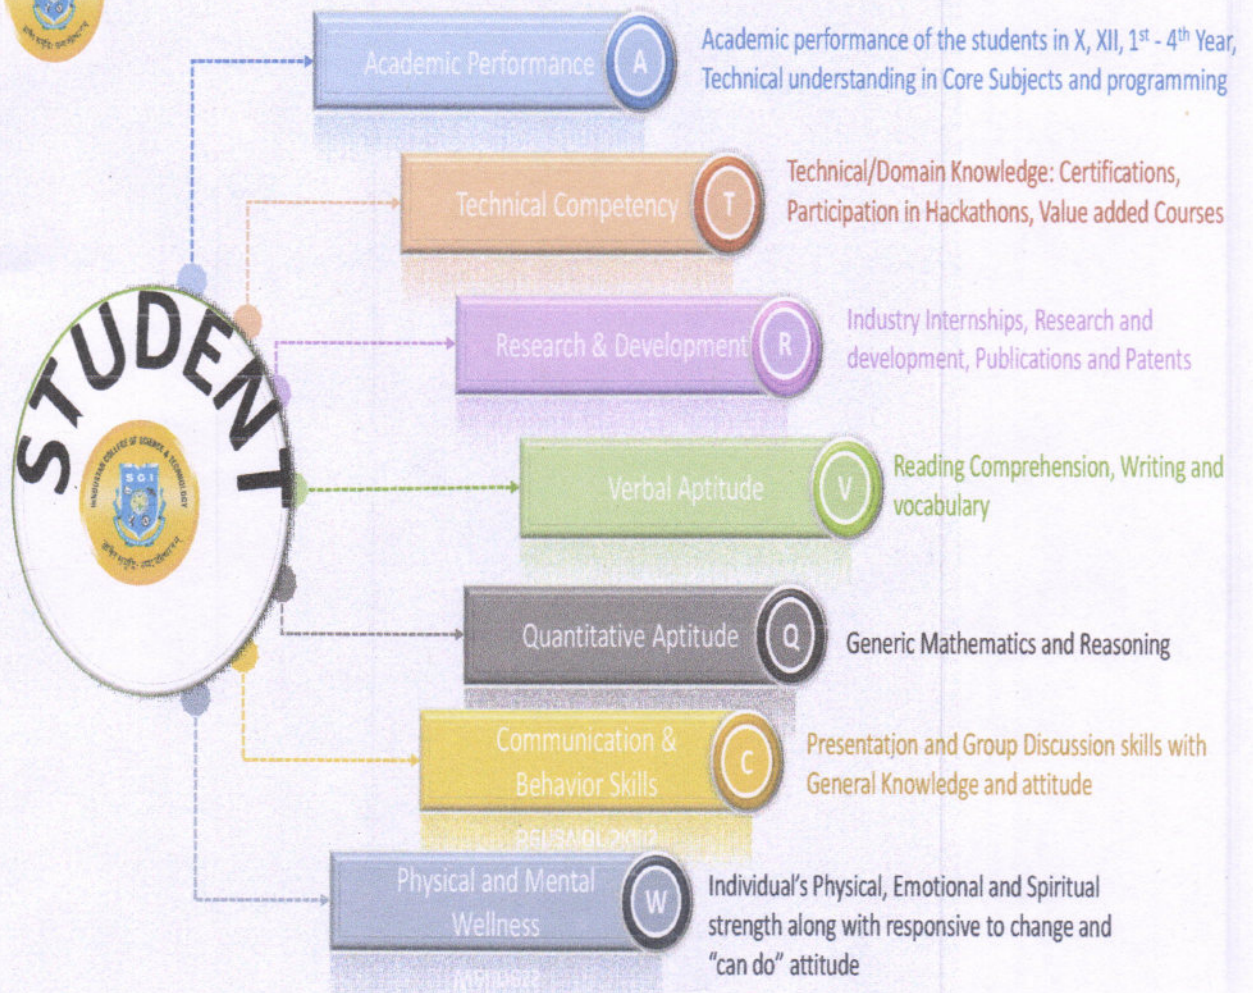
STUDENT

HINDUSTAN COLLEGE OF SCIENCE & TECHNOLOGY

SGI

Academic Performance A

Academic performance of the students in X, XII, 1$^{st}$ - 4$^{th}$ Year, Technical understanding in Core Subjects and programming

Technical Competency T

Technical/Domain Knowledge: Certifications, Participation in Hackathons, Value added Courses

Research & Development R

Industry Internships, Research and development, Publications and Patents

Verbal Aptitude V

Reading Comprehension, Writing and vocabulary

Quantitative Aptitude Q

Generic Mathematics and Reasoning

Communication & Behavior Skills C

Presentation and Group Discussion skills with General Knowledge and attitude

Physical and Mental Wellness W

Individual's Physical, Emotional and Spiritual strength along with responsive to change and "can do" attitude